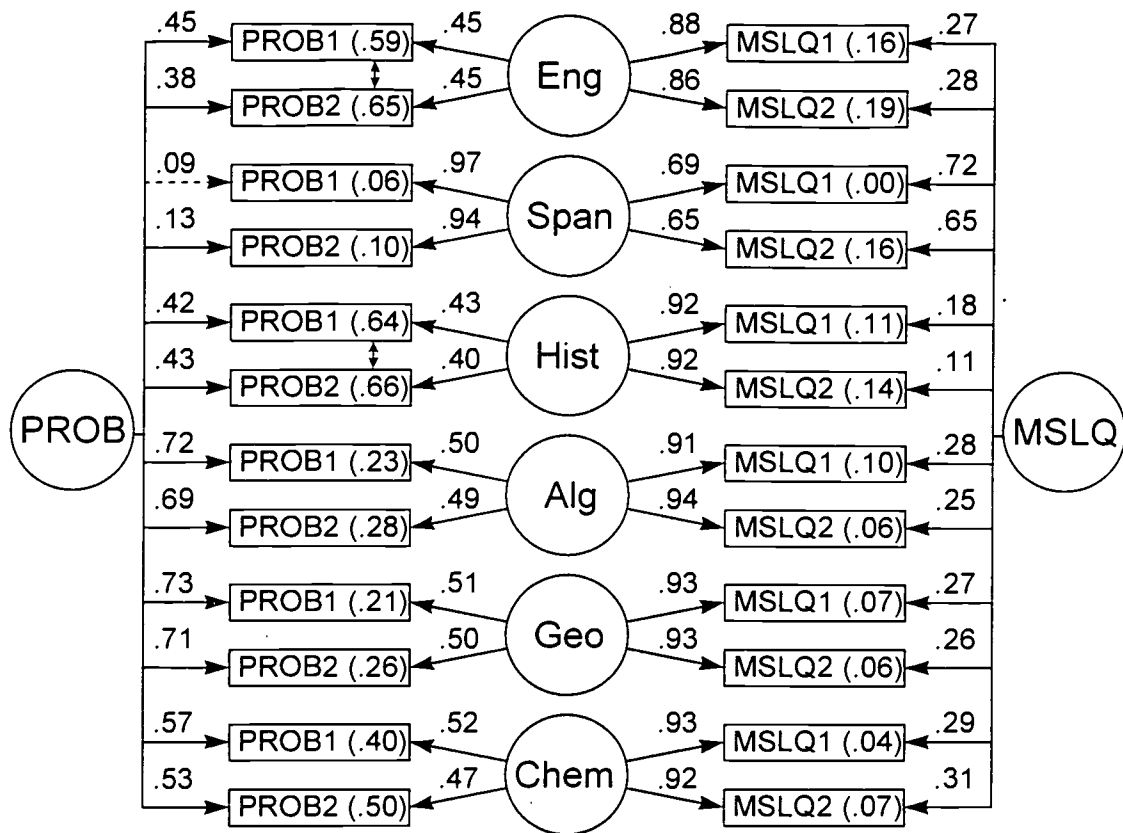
.45 PROB1 (.59) .45 Eng .88 MSLQ1 (.16) .27
.38 PROB2 (.65) .45 .86 MSLQ2 (.19) .28

.09 PROB1 (.06) .97 Span .69 MSLQ1 (.00) .72
.13 PROB2 (.10) .94 .65 MSLQ2 (.16) .65

.42 PROB1 (.64) .43 Hist .92 MSLQ1 (.11) .18
.43 PROB2 (.66) .40 .92 MSLQ2 (.14) .11

PROB

MSLQ

.72 PROB1 (.23) .50 Alg .91 MSLQ1 (.10) .28
.69 PROB2 (.28) .49 .94 MSLQ2 (.06) .25

.73 PROB1 (.21) .51 Geo .93 MSLQ1 (.07) .27
.71 PROB2 (.26) .50 .93 MSLQ2 (.06) .26

.57 PROB1 (.40) .52 Chem .93 MSLQ1 (.04) .29
.53 PROB2 (.50) .47 .92 MSLQ2 (.07) .31